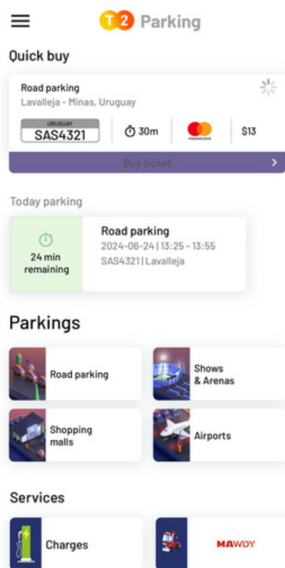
T2 Parking

Quick buy

Road parking
Lavalleja - Minas, Uruguay

URUGUAY
SAS4321

30m

$13

Buy ticket

Today parking

24 min remaining

Road parking
2024-06-24 | 13:25 - 13:55
SAS4321 | Lavalleja

Parkings

Road parking

Shows & Arenas

Shopping malls

Airports

Services

Charges

MAWDY